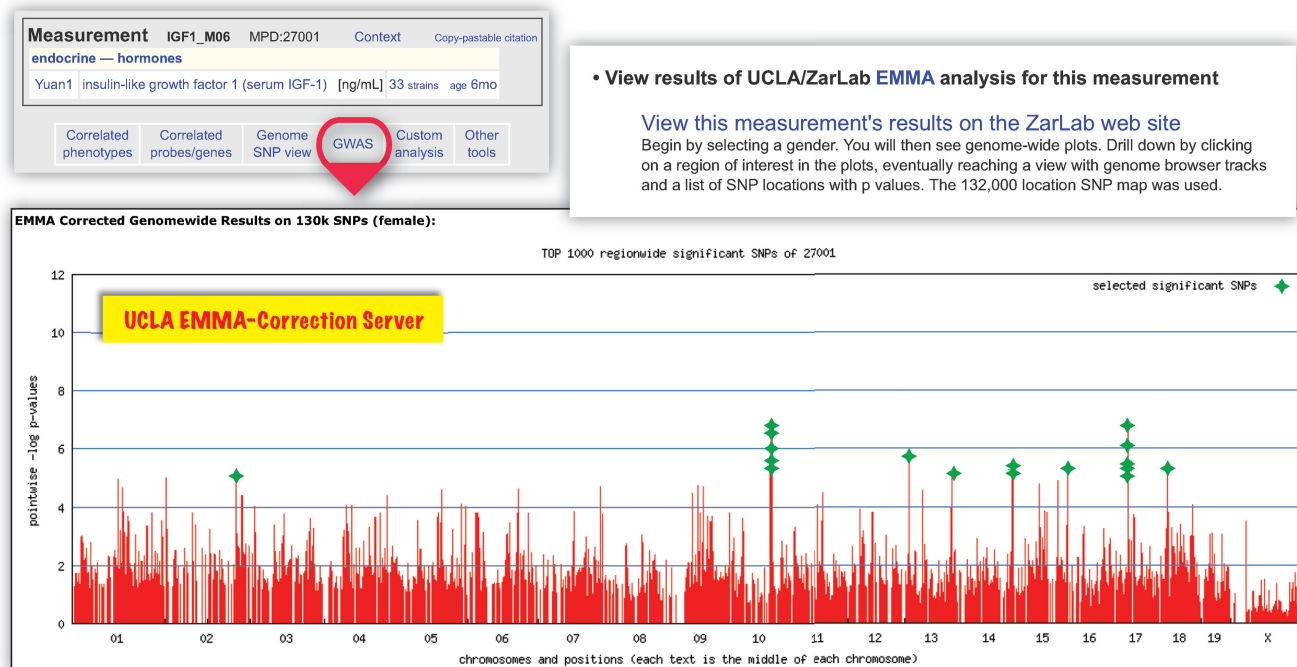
Measurement IGF1_M06 MPD:27001 Context Copy-pastable citation

endocrine — hormones

Yuan1 insulin-like growth factor 1 (serum IGF-1) [ng/mL] 33 strains age 6mo

Correlated phenotypes | Correlated probes/genes | Genome SNP view | GWAS | Custom analysis | Other tools

• View results of UCLA/ZarLab EMMA analysis for this measurement

View this measurement's results on the ZarLab web site
Begin by selecting a gender. You will then see genome-wide plots. Drill down by clicking on a region of interest in the plots, eventually reaching a view with genome browser tracks and a list of SNP locations with p values. The 132,000 location SNP map was used.

EMMA Corrected Genomewide Results on 130k SNPs (female):

TOP 1000 regionwide significant SNPs of 27001

selected significant SNPs

UCLA EMMA-Correction Server

pointwise -log p-values

12
10
8
6
4
2
0

01 02 03 04 05 06 07 08 09 10 11 12 13 14 15 16 17 18 19 X

chromosomes and positions (each text is the middle of each chromosome)